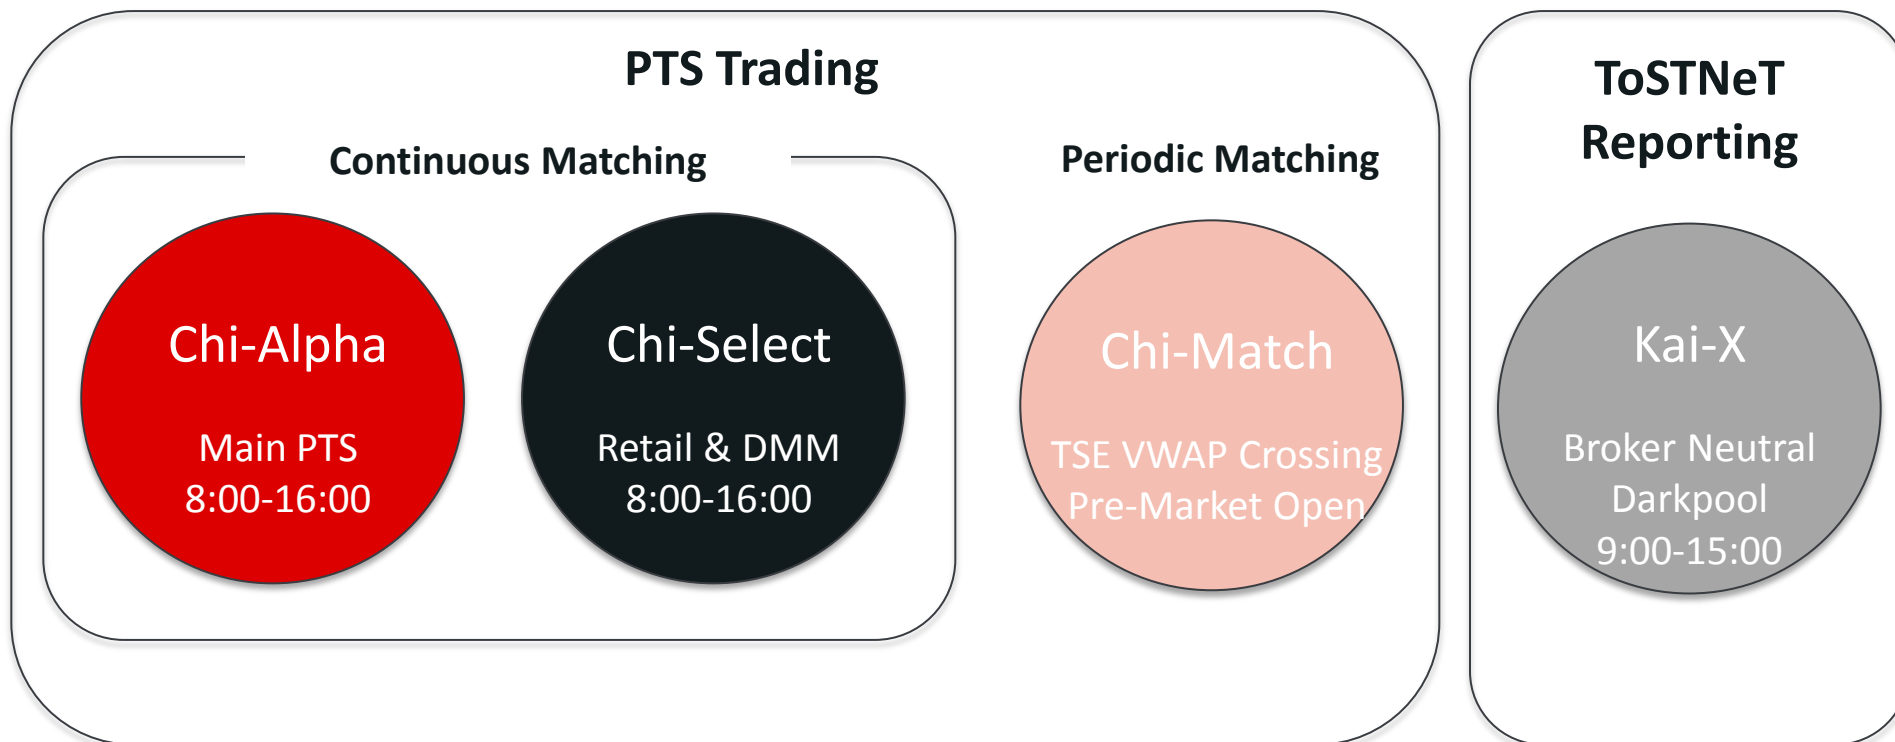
PTS Trading

Continuous Matching

Chi-Alpha

Main PTS
8:00-16:00

Chi-Select

Retail & DMM
8:00-16:00

Periodic Matching

Chi-Match

TSE VWAP Crossing
Pre-Market Open

ToSTNeT
Reporting

Kai-X

Broker Neutral
Darkpool
9:00-15:00